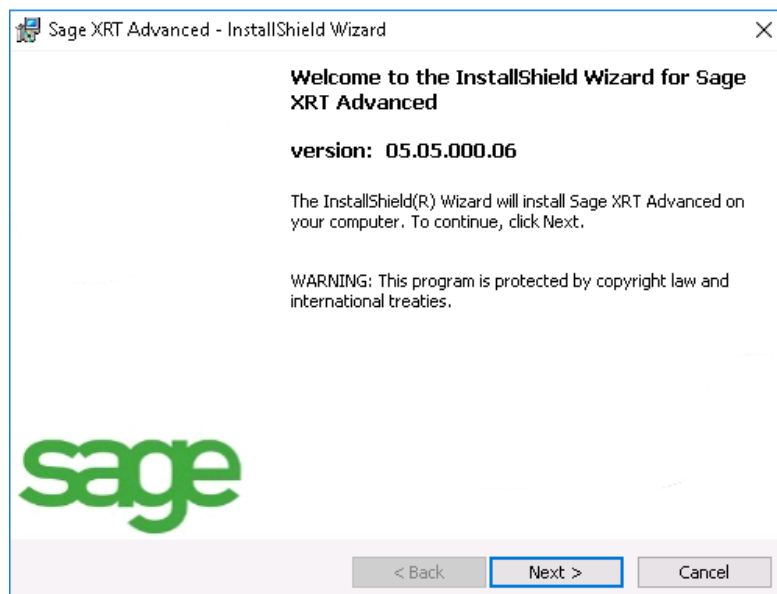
Sage XRT Advanced - InstallShield Wizard

×

Welcome to the InstallShield Wizard for Sage XRT Advanced

version: 05.05.000.06

The InstallShield(R) Wizard will install Sage XRT Advanced on your computer. To continue, click Next.

WARNING: This program is protected by copyright law and international treaties.

sage

< Back

Next >

Cancel